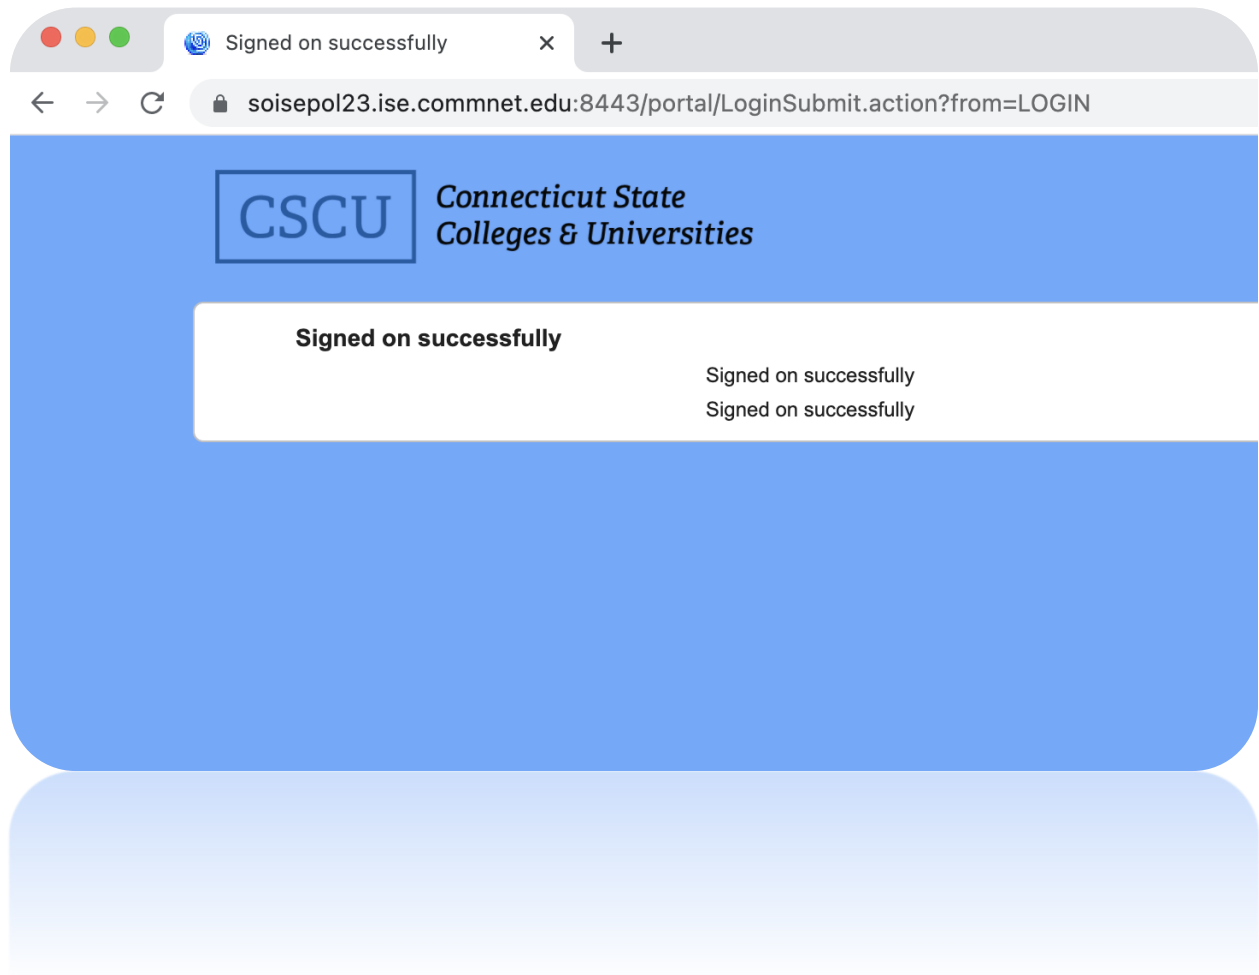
Signed on successfully ×

soisepol23.ise.commnet.edu:8443/portal/LoginSubmit.action?from=LOGIN

CSCU Connecticut State Colleges & Universities

Signed on successfully

Signed on successfully

Signed on successfully